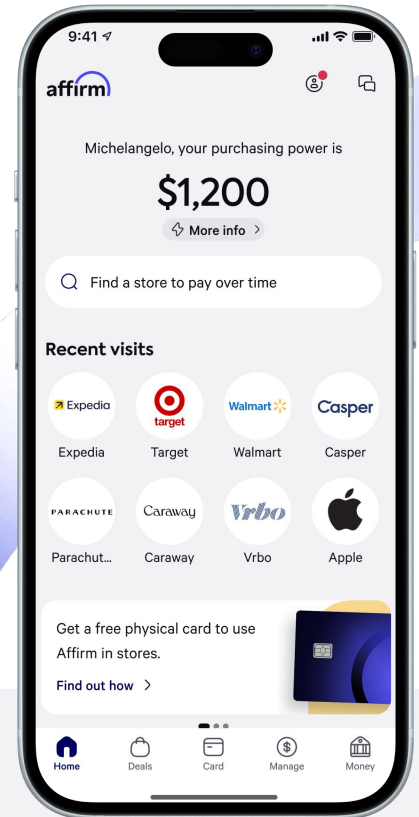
9:41

affirm

Michelangelo, your purchasing power is

$1,200

More info >

Find a store to pay over time

Recent visits

Expedia
Expedia

target
Target

Walmart
Walmart

Casper
Casper

PARACHUTE
Parachut...

Caraway
Caraway

Vrbo
Vrbo

Apple

Get a free physical card to use Affirm in stores.

Find out how >

Home
Deals
Card
Manage
Money